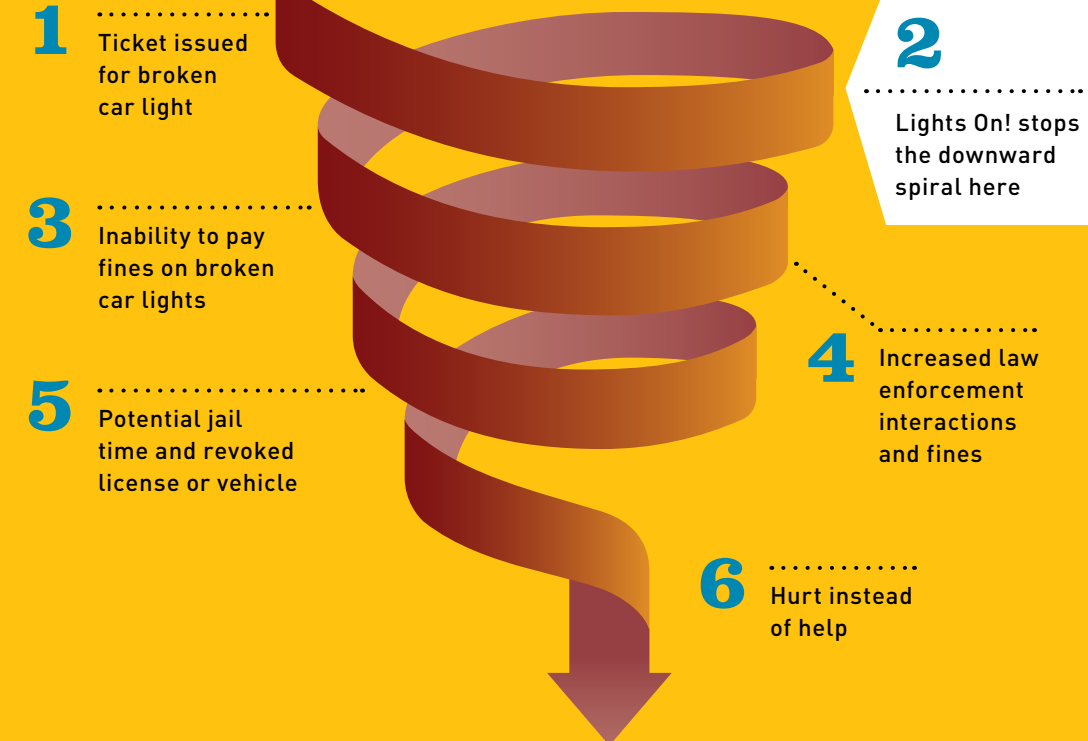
1
Ticket issued for broken car light

2
Lights On! stops the downward spiral here

3
Inability to pay fines on broken car lights

4
Increased law enforcement interactions and fines

5
Potential jail time and revoked license or vehicle

6
Hurt instead of help